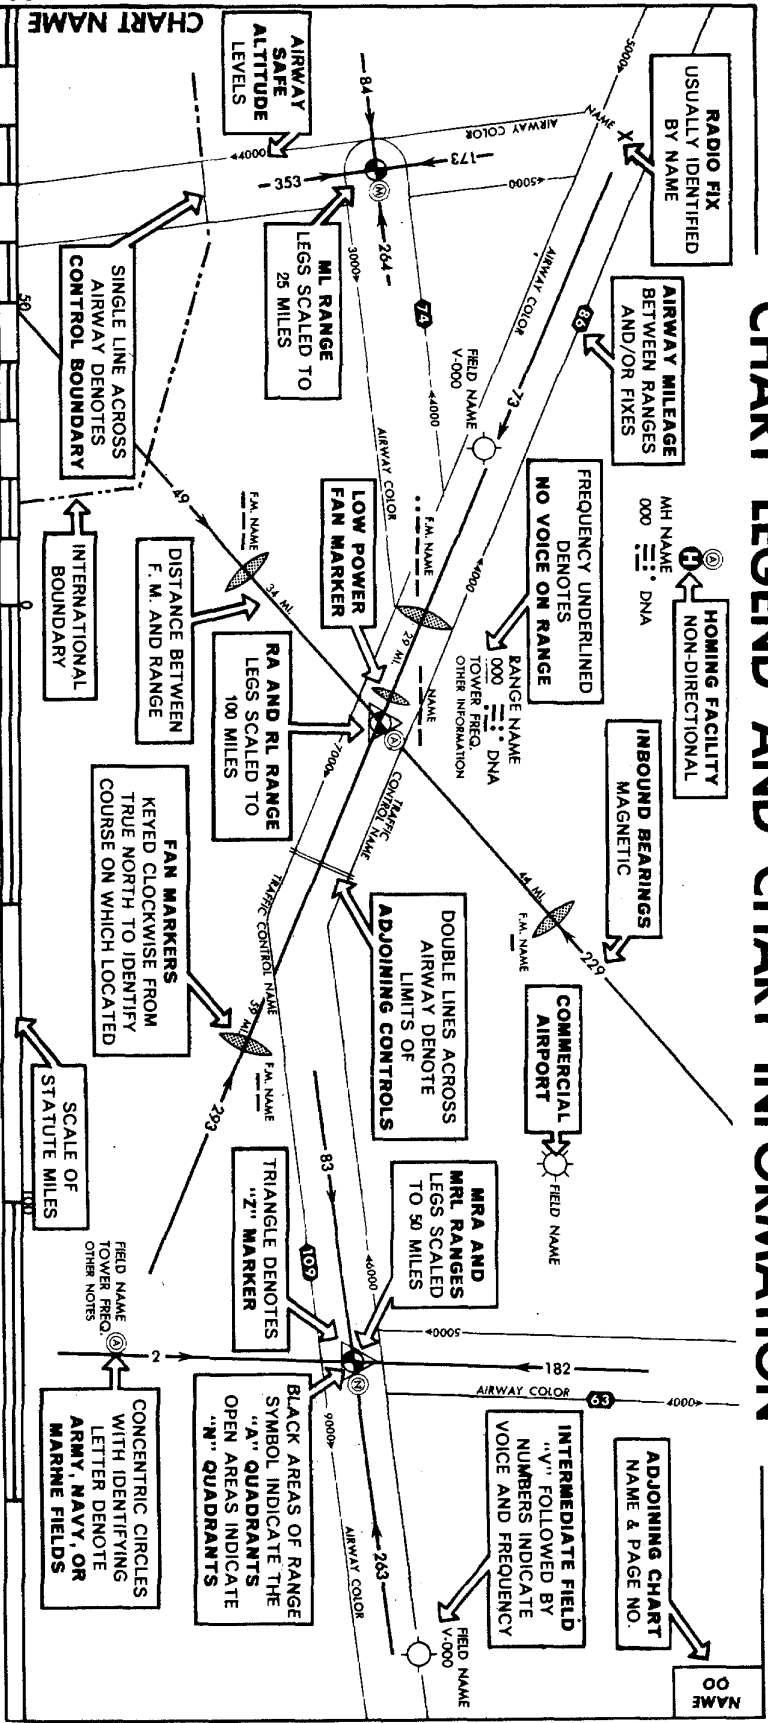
CHART LEGEND AND CHART INFORMATION

RADIO FIX
USUALLY IDENTIFIED BY NAME

AIRWAY MILEAGE
BETWEEN RANGES AND/OR FIXES

FREQUENCY UNDERLINED DENOTES
NO VOICE ON RANGE

HOMING FACILITY
NON-DIRECTIONAL

MH NAME
000 DNA

INBOUND BEARINGS
MAGNETIC

COMMERCIAL AIRPORT

FIELD NAME

ADJOINING CHART
NAME & PAGE NO.

NAME
00

INTERMEDIATE FIELD
"V" FOLLOWED BY NUMBERS INDICATE VOICE AND FREQUENCY

FIELD NAME
V-000

MRA AND MRL RANGES
LEGS SCALED TO 50 MILES

AIRWAY SAFE ALTITUDE LEVELS

ML RANGE
LEGS SCALED TO 25 MILES

LOW POWER FAN MARKER

RANGE NAME
000 DNA
TOWER FREQ.
OTHER INFORMATION

RA AND RL RANGE
LEGS SCALED TO 100 MILES

DOUBLE LINES ACROSS AIRWAY DENOTE LIMITS OF
ADJOINING CONTROLS

TRIANGLE DENOTES
"Z" MARKER

BLACK AREAS OF RANGE SYMBOL INDICATE THE "A" QUADRANTS
OPEN AREAS INDICATE "N" QUADRANTS

SINGLE LINE ACROSS AIRWAY DENOTES
CONTROL BOUNDARY

INTERNATIONAL BOUNDARY

DISTANCE BETWEEN F. M. AND RANGE

FAN MARKERS
KEYED CLOCKWISE FROM TRUE NORTH TO IDENTIFY COURSE ON WHICH LOCATED

SCALE OF STATUTE MILES

CONCENTRIC CIRCLES WITH IDENTIFYING LETTER DENOTE
ARMY, NAVY, OR MARINE FIELDS

FIELD NAME
TOWER FREQ.
OTHER NOTES

CHART NAME

AIRWAY COLOR
NAME
X
5000
4000
84
173
353
264
3000
74
FIELD NAME
V-000
AIRWAY COLOR
4000
86
73
F.M. NAME
29 MI
NAME
34 MI
49
50
F.M. NAME
7000
TRAFFIC CONTROL NAME
44 MI
F.M. NAME
229
TRAFFIC CONTROL NAME
36 MI
F.M. NAME
293
83
4000
109
5000
182
AIRWAY COLOR
63
4000
9000
263
AIRWAY COLOR
2